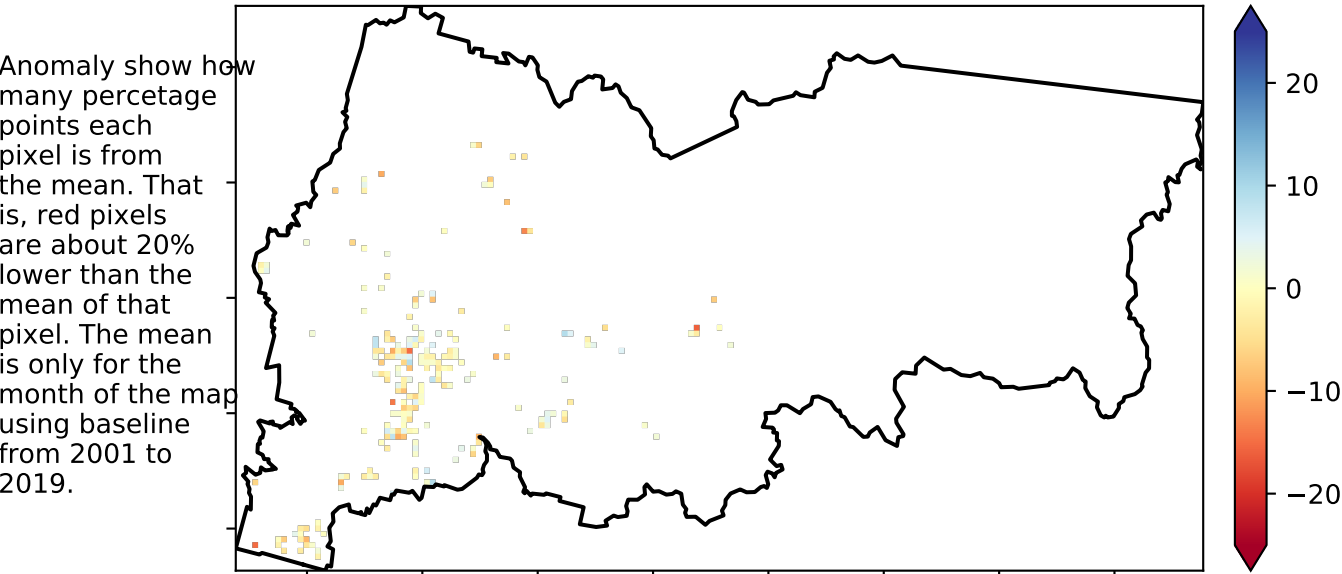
Anomaly show how many percetage points each pixel is from the mean. That is, red pixels are about 20% lower than the mean of that pixel. The mean is only for the month of the map using baseline from 2001 to 2019.

20
10
0
−10
−20